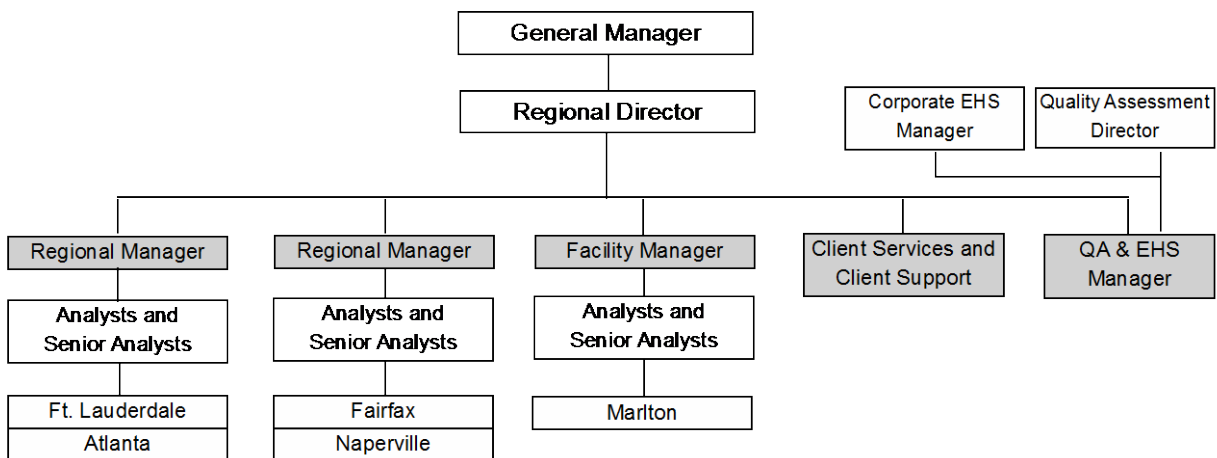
General Manager

Regional Director

Corporate EHS Manager

Quality Assessment Director

Regional Manager

Analysts and Senior Analysts

Ft. Lauderdale

Atlanta

Regional Manager

Analysts and Senior Analysts

Fairfax

Naperville

Facility Manager

Analysts and Senior Analysts

Marlton

Client Services and Client Support

QA & EHS Manager